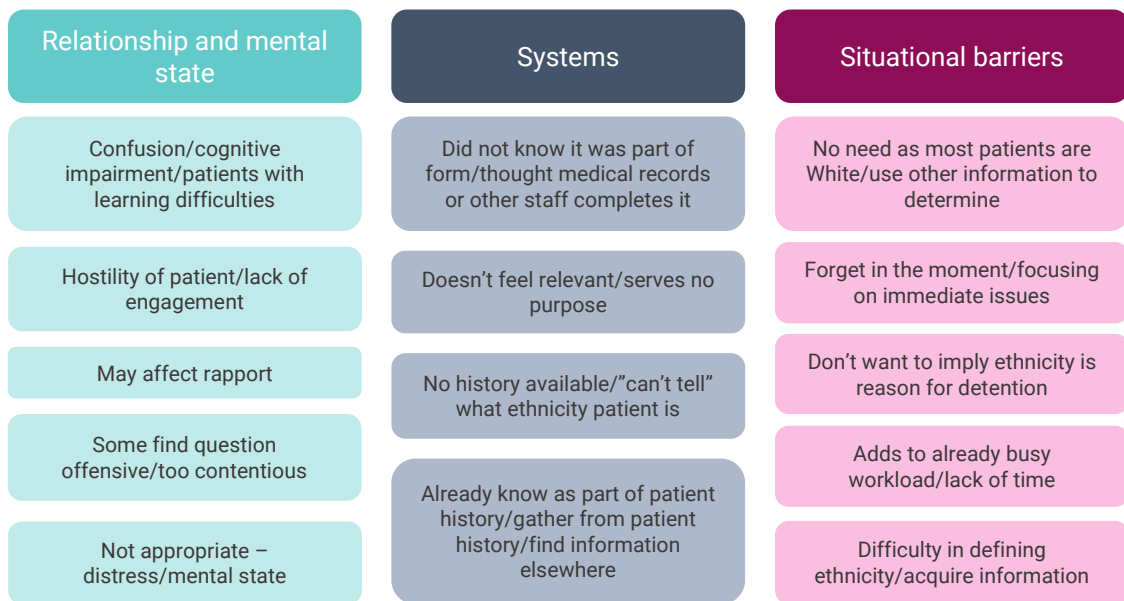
Relationship and mental state

Confusion/cognitive impairment/patients with learning difficulties

Hostility of patient/lack of engagement

May affect rapport

Some find question offensive/too contentious

Not appropriate – distress/mental state

Systems

Did not know it was part of form/thought medical records or other staff completes it

Doesn't feel relevant/serves no purpose

No history available/"can't tell" what ethnicity patient is

Already know as part of patient history/gather from patient history/find information elsewhere

Situational barriers

No need as most patients are White/use other information to determine

Forget in the moment/focusing on immediate issues

Don't want to imply ethnicity is reason for detention

Adds to already busy workload/lack of time

Difficulty in defining ethnicity/acquire information